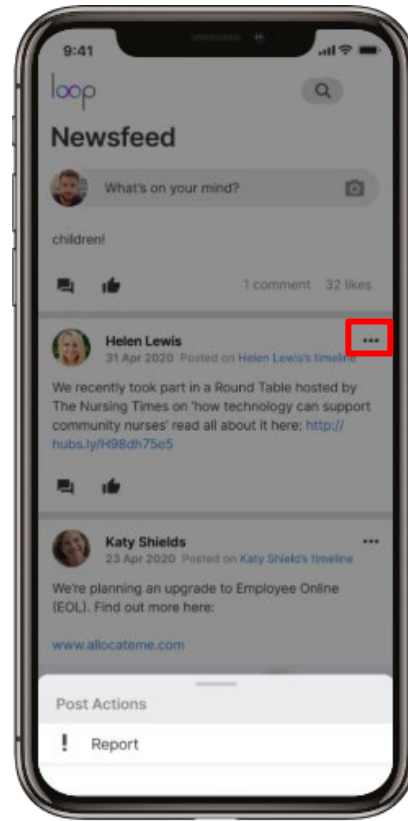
9:41

loop

Newsfeed

What's on your mind?

children!

1 comment 32 likes

Helen Lewis
31 Apr 2020 Posted on Helen Lewis's timeline

We recently took part in a Round Table hosted by The Nursing Times on 'how technology can support community nurses' read all about it here: http://hubs.ly/H98dh75e5

Katy Shields
23 Apr 2020 Posted on Katy Shield's timeline

We're planning an upgrade to Employee Online (EOL). Find out more here:

www.allocateme.com

Post Actions

! Report